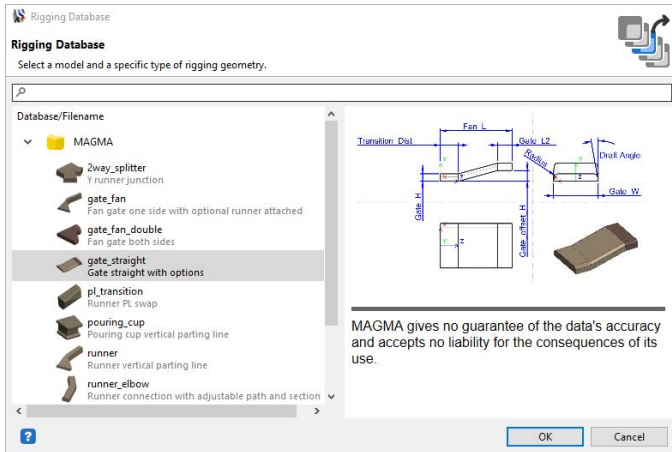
Rigging Database

Rigging Database

Select a model and a specific type of rigging geometry.

Database/Filename

MAGMA

2way_splitter
Y runner junction

gate_fan
Fan gate one side with optional runner attached

gate_fan_double
Fan gate both sides

gate_straight
Gate straight with options

pl_transition
Runner PL swap

pouring_cup
Pouring cup vertical parting line

runner
Runner vertical parting line

runner_elbow
Runner connection with adjustable path and section

Transition Dist
Fan L
Gate L2
Radius
Draft Angle
Gate W
Gate H
Gate offset H

MAGMA gives no guarantee of the data's accuracy and accepts no liability for the consequences of its use.

OK
Cancel